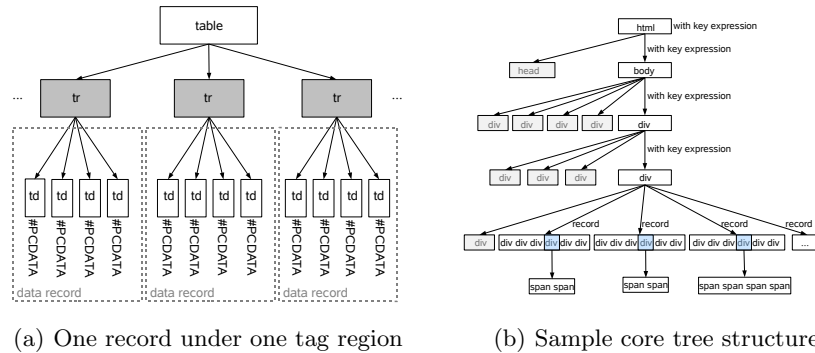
table

...

tr

tr

tr

...

td td td td

#PCDATA #PCDATA #PCDATA #PCDATA

data record

td td td td

#PCDATA #PCDATA #PCDATA #PCDATA

data record

td td td td

#PCDATA #PCDATA #PCDATA #PCDATA

data record

(a) One record under one tag region

html with key expression

with key expression

head

body

with key expression

div div div div div

with key expression

div div div div

record record record record

div div div div div div div

div div div div div div

div div div div div div

...

span span

span span

span span span span

(b) Sample core tree structure